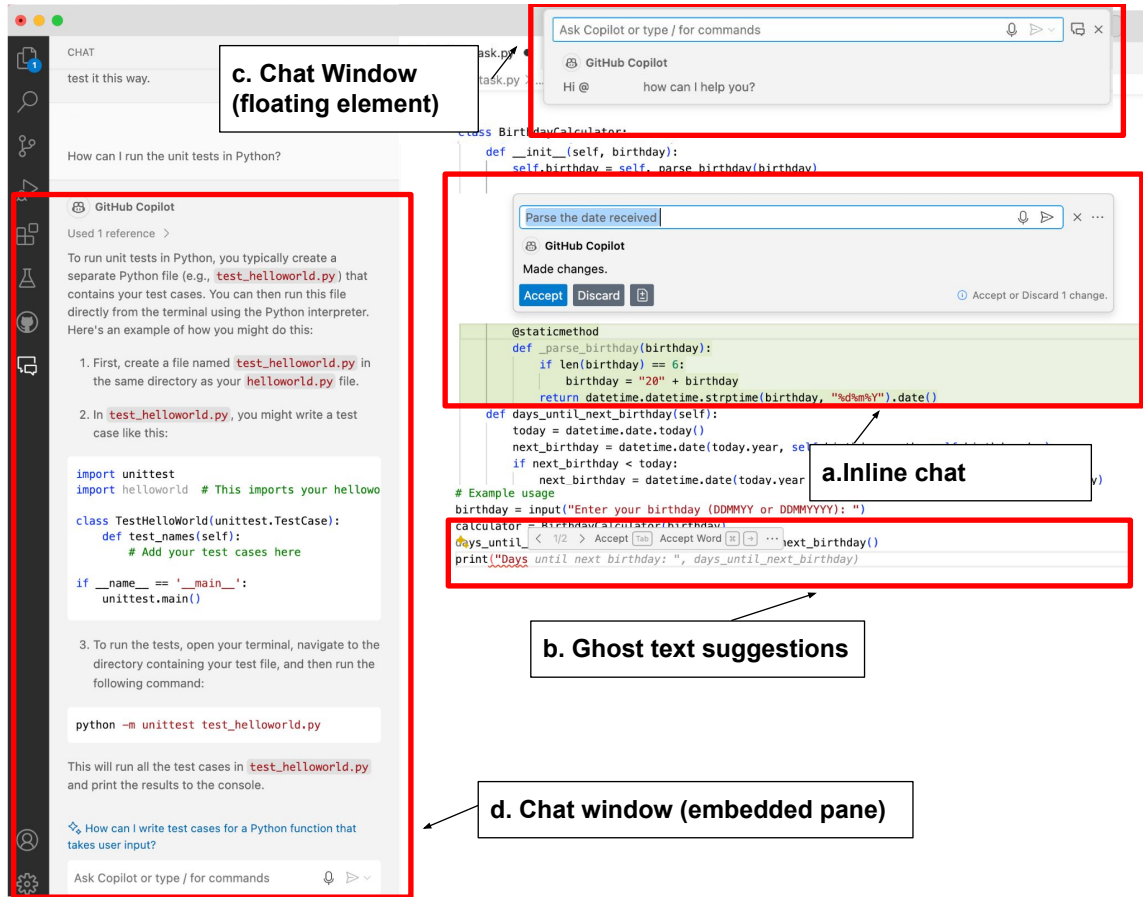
CHAT

test it this way.

How can I run the unit tests in Python?

GitHub Copilot

Used 1 reference >

To run unit tests in Python, you typically create a separate Python file (e.g., test_helloworld.py) that contains your test cases. You can then run this file directly from the terminal using the Python interpreter. Here's an example of how you might do this:

1. First, create a file named test_helloworld.py in the same directory as your helloworld.py file.

2. In test_helloworld.py, you might write a test case like this:

```
import unittest
import helloworld  # This imports your hellowo

class TestHelloWorld(unittest.TestCase):
    def test_names(self):
        # Add your test cases here

if __name__ == '__main__':
    unittest.main()
```

3. To run the tests, open your terminal, navigate to the directory containing your test file, and then run the following command:

```
python -m unittest test_helloworld.py
```

This will run all the test cases in test_helloworld.py and print the results to the console.

How can I write test cases for a Python function that takes user input?

Ask Copilot or type / for commands

c. Chat Window (floating element)

task.py ●

task.py >

Ask Copilot or type / for commands

GitHub Copilot

Hi @ how can I help you?

```
class BirthdayCalculator:
    def __init__(self, birthday):
        self.birthday = self._parse_birthday(birthday)
```

Parse the date received

GitHub Copilot

Made changes.

Accept Discard

Accept or Discard 1 change.

```
    @staticmethod
    def _parse_birthday(birthday):
        if len(birthday) == 6:
            birthday = "20" + birthday
        return datetime.datetime.strptime(birthday, "%d%m%Y").date()
    def days_until_next_birthday(self):
        today = datetime.date.today()
        next_birthday = datetime.date(today.year, sel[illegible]
        if next_birthday < today:
            next_birthday = datetime.date(today.year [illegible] y)
# Example usage
birthday = input("Enter your birthday (DDMMYY or DDMMYYYY): ")
calculator = BirthdayCalculator(birthday)
days_until_ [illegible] next_birthday()
print("Days until next birthday: ", days_until_next_birthday)
```

< 1/2 > Accept Tab Accept Word ⌘ → ···

a.Inline chat

b. Ghost text suggestions

d. Chat window (embedded pane)